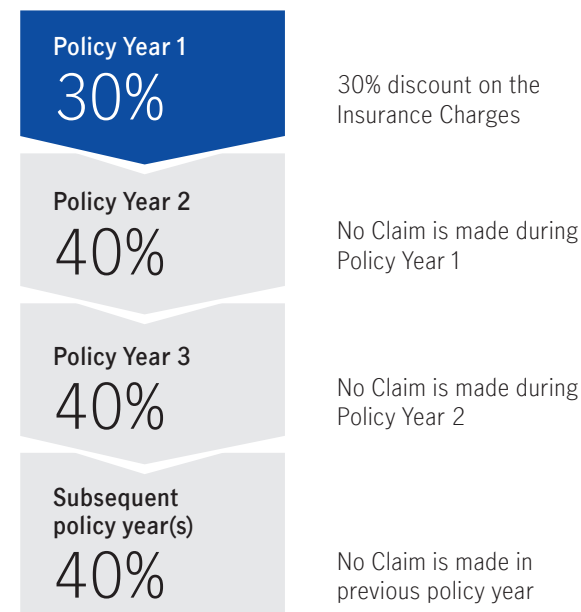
Policy Year 1
30%

30% discount on the Insurance Charges

Policy Year 2
40%

No Claim is made during Policy Year 1

Policy Year 3
40%

No Claim is made during Policy Year 2

Subsequent policy year(s)
40%

No Claim is made in previous policy year